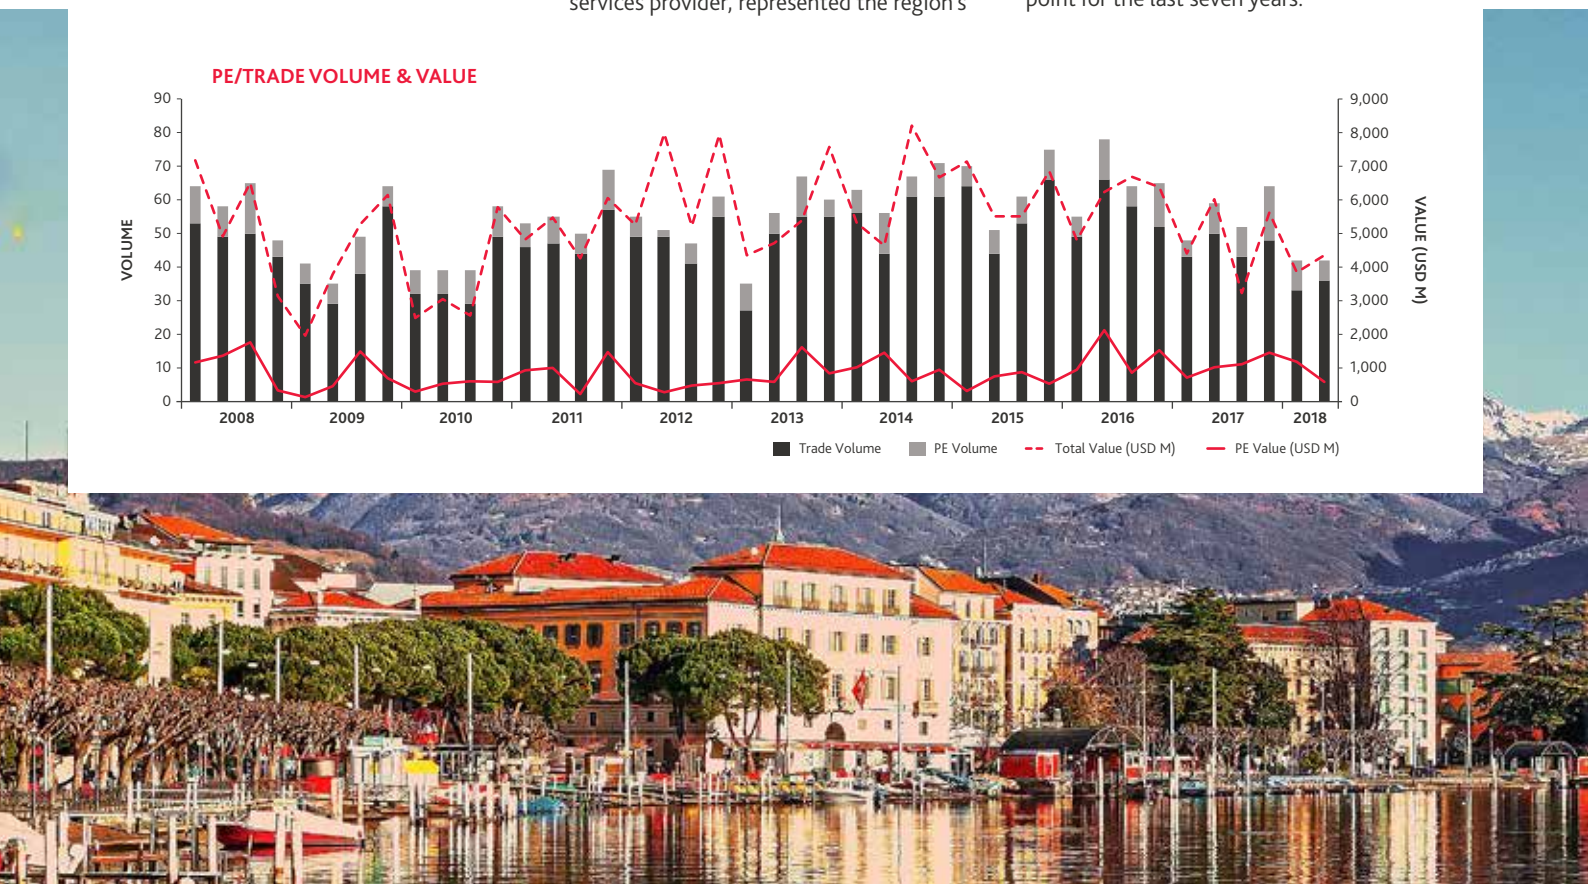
services provider, represented the region's

point for the last seven years.

PE/TRADE VOLUME & VALUE

VOLUME

90
80
70
60
50
40
30
20
10
0

2008 2009 2010 2011 2012 2013 2014 2015 2016 2017 2018

9,000
8,000
7,000
6,000
5,000
4,000
3,000
2,000
1,000
0

VALUE (USD M)

Trade Volume PE Volume Total Value (USD M) PE Value (USD M)